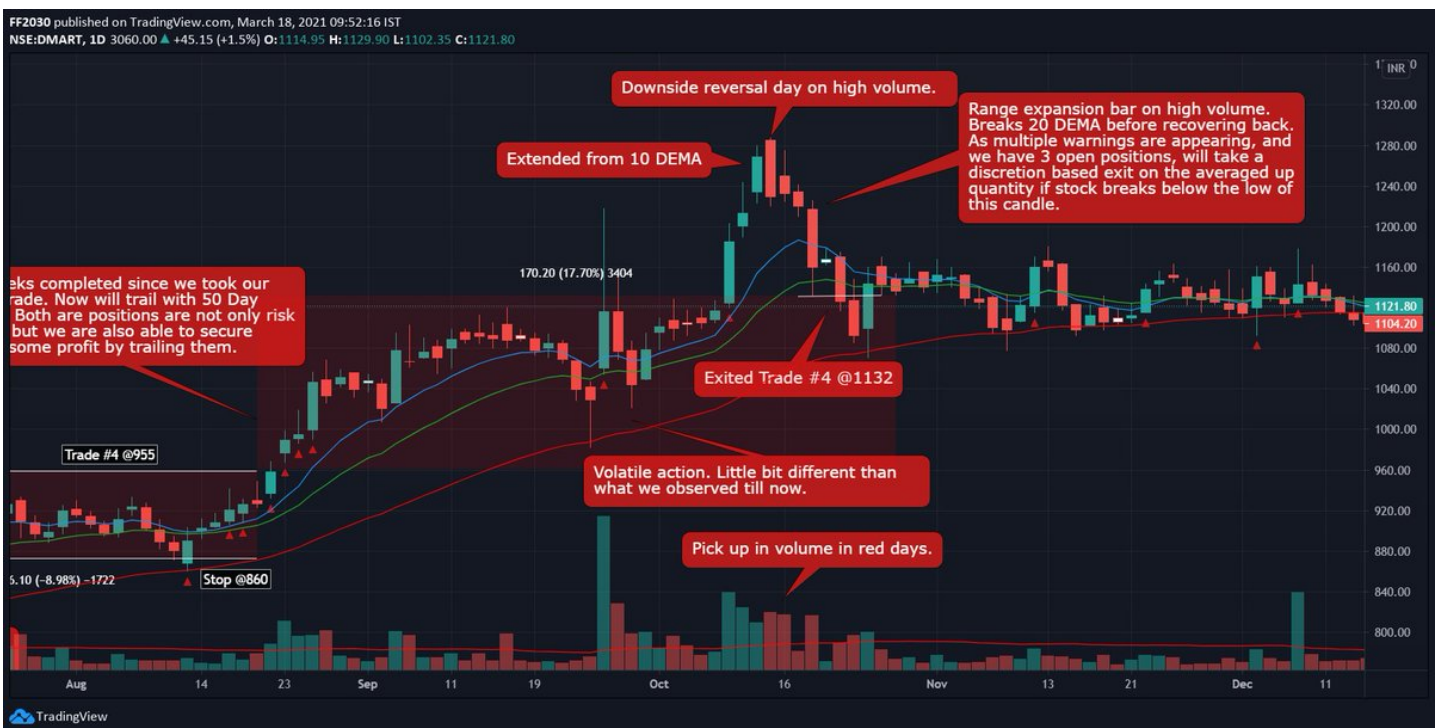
FF2030 published on TradingView.com, March 18, 2021 09:52:16 IST
NSE:DMART, 1D 3060.00 ▲ +45.15 (+1.5%) O:1114.95 H:1129.90 L:1102.35 C:1121.80

Downside reversal day on high volume.

Range expansion bar on high volume. Breaks 20 DEMA before recovering back. As multiple warnings are appearing, and we have 3 open positions, will take a discretion based exit on the averaged up quantity if stock breaks below the low of this candle.

Extended from 10 DEMA

eks completed since we took our rade. Now will trail with 50 Day Both are positions are not only risk but we are also able to secure some profit by trailing them.

170.20 (17.70%) 3404

Exited Trade #4 @1132

Trade #4 @955

Volatile action. Little bit different than what we observed till now.

Pick up in volume in red days.

5.10 (-8.98%) -1722

Stop @860

INR
1320.00
1280.00
1240.00
1200.00
1160.00
1121.80
1104.20
1080.00
1040.00
1000.00
960.00
920.00
880.00
840.00
800.00

Aug
14
23
Sep
11
19
Oct
16
Nov
13
21
Dec
11

TradingView